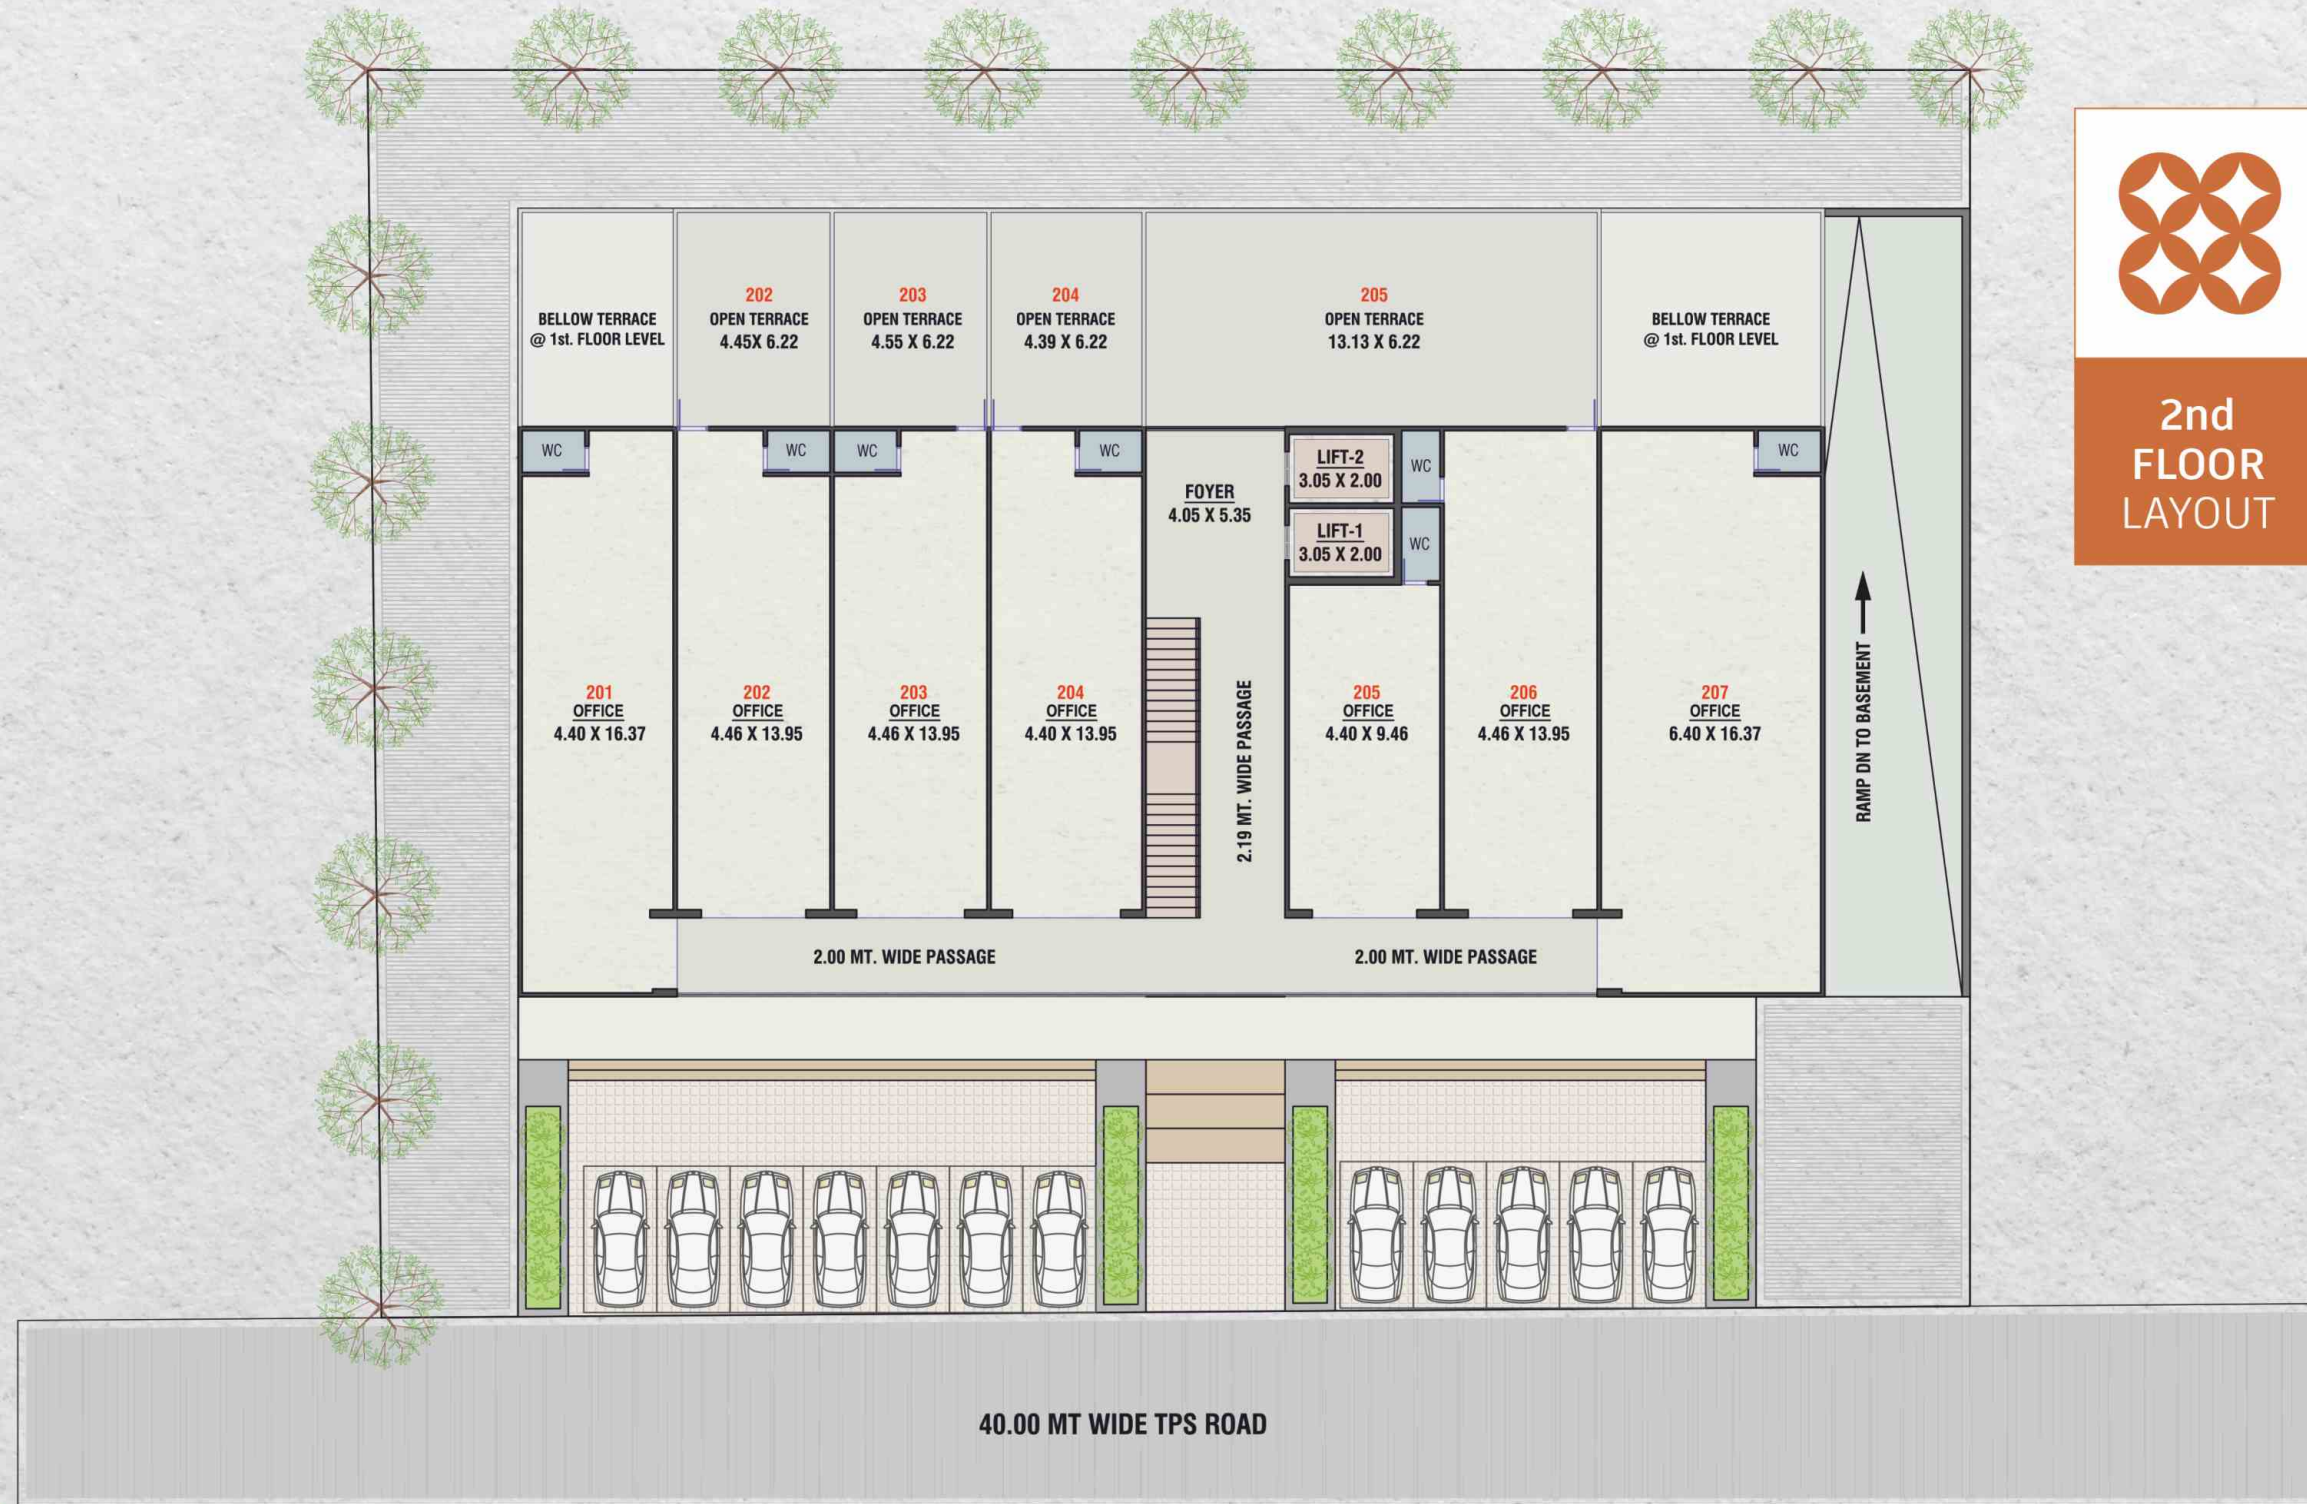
2nd FLOOR LAYOUT

BELLOW TERRACE @ 1st. FLOOR LEVEL

202
OPEN TERRACE
4.45X 6.22

203
OPEN TERRACE
4.55 X 6.22

204
OPEN TERRACE
4.39 X 6.22

205
OPEN TERRACE
13.13 X 6.22

BELLOW TERRACE @ 1st. FLOOR LEVEL

WC

WC

WC

WC

FOYER
4.05 X 5.35

LIFT-2
3.05 X 2.00

WC

LIFT-1
3.05 X 2.00

WC

WC

201
OFFICE
4.40 X 16.37

202
OFFICE
4.46 X 13.95

203
OFFICE
4.46 X 13.95

204
OFFICE
4.40 X 13.95

2.19 MT. WIDE PASSAGE

205
OFFICE
4.40 X 9.46

206
OFFICE
4.46 X 13.95

207
OFFICE
6.40 X 16.37

RAMP DN TO BASEMENT

2.00 MT. WIDE PASSAGE

2.00 MT. WIDE PASSAGE

40.00 MT WIDE TPS ROAD